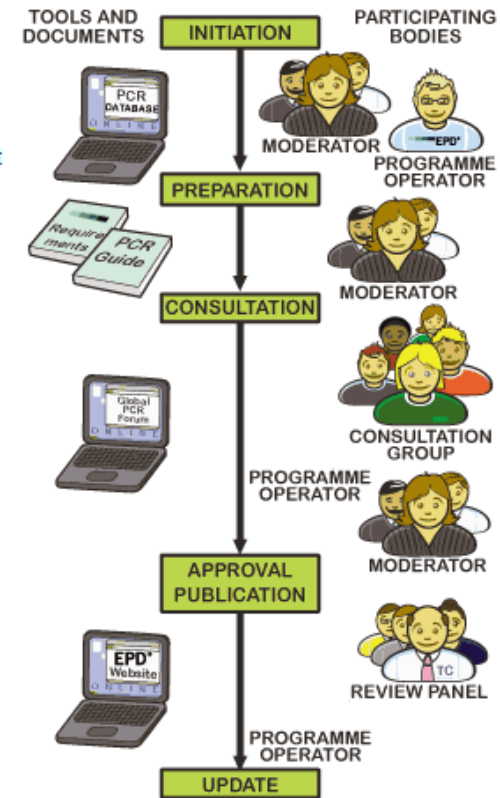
TOOLS AND DOCUMENTS

INITIATION

PARTICIPATING BODIES

PCR DATABASE
ONLINE

MODERATOR

EPD®

PROGRAMME OPERATOR

PREPARATION

Requirements

PCR Guide

MODERATOR

CONSULTATION

Global PCR Forum
ONLINE

CONSULTATION GROUP

PROGRAMME OPERATOR

MODERATOR

APPROVAL PUBLICATION

EPD® Website
ONLINE

TC

REVIEW PANEL

PROGRAMME OPERATOR

UPDATE